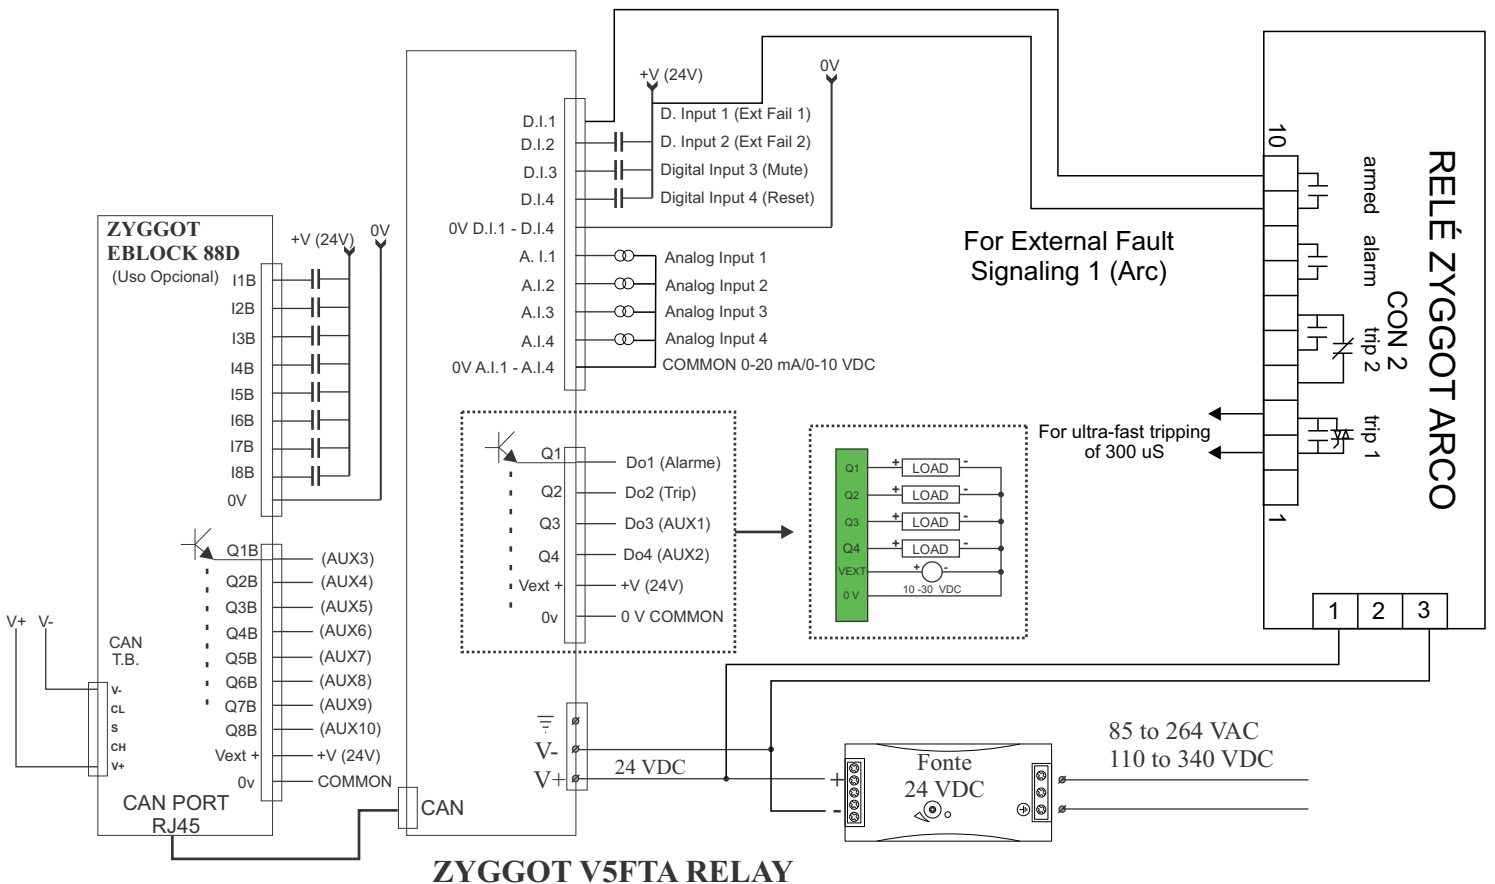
+V (24V)
0V
D.I.1
D.I.2
D.I.3
D.I.4
0V D.I.1 - D.I.4
D. Input 1 (Ext Fail 1)
D. Input 2 (Ext Fail 2)
Digital Input 3 (Mute)
Digital Input 4 (Reset)
A. I.1
A.I.2
A.I.3
A.I.4
0V A.I.1 - A.I.4
Analog Input 1
Analog Input 2
Analog Input 3
Analog Input 4
COMMON 0-20 mA/0-10 VDC

ZYGGOT
EBLOCK 88D
(Uso Opcional)
+V (24V)
0V
I1B
I2B
I3B
I4B
I5B
I6B
I7B
I8B
0V
Q1B
Q2B
Q3B
Q4B
Q5B
Q6B
Q7B
Q8B
Vext +
0v
(AUX3)
(AUX4)
(AUX5)
(AUX6)
(AUX7)
(AUX8)
(AUX9)
(AUX10)
+V (24V)
COMMON
V+ V-
CAN
T.B.
V-
CL
S
CH
V+
CAN PORT
RJ45

Q1
Q2
Q3
Q4
Vext +
0v
Do1 (Alarme)
Do2 (Trip)
Do3 (AUX1)
Do4 (AUX2)
+V (24V)
0 V COMMON

Q1
Q2
Q3
Q4
VEXT
0 V
LOAD
LOAD
LOAD
LOAD
10 -30 VDC

For External Fault
Signaling 1 (Arc)
For ultra-fast tripping
of 300 uS

10
armed
alarm
trip 2
trip 1
1
CON 2
RELÉ ZYGGOT ARCO
1 2 3

V-
V+
24 VDC
CAN
Fonte
24 VDC
85 to 264 VAC
110 to 340 VDC

ZYGGOT V5FTA RELAY